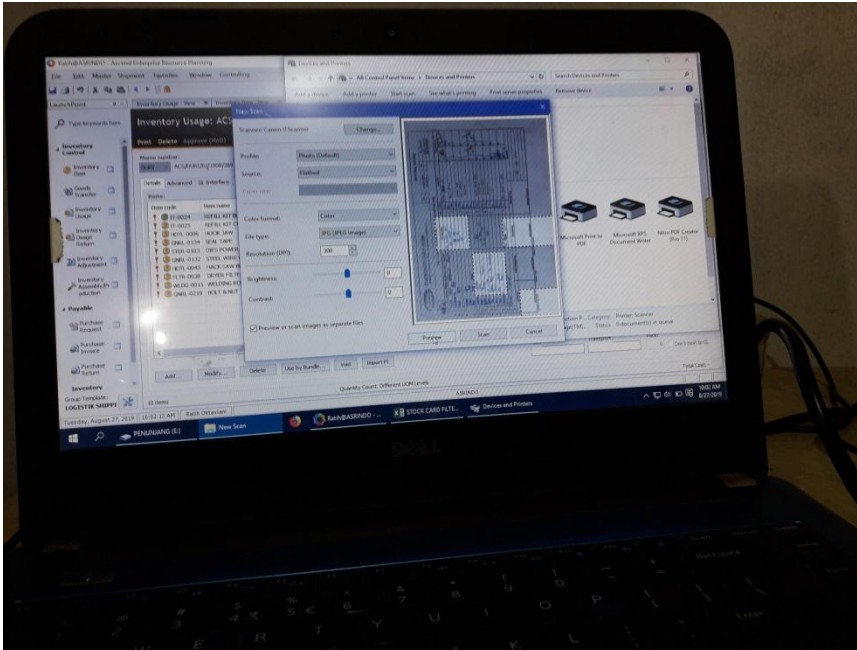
Ratih@ASRINDO - Accurate Enterprise Resource Planning

File Edit Master Shipment Favorites Window Controlling

Devices and Printers

All Control Panel Items > Devices and Printers

Search Devices and Printers

Add a device Add a printer Start scan See what's printing Print server properties Remove device

Inventory Usage: AC

Print Delete Approve (Bulk)

Type keywords here

Inventory Control

Inventory Item

Goods Transfer

Inventory Usage

Inventory Usage Return

Inventory Adjustment

Inventory Assembly/Disassembly

Payable

Purchase Request

Purchase Invoice

Purchase Return

Inventory

Group Template: LOGISTIK SHIPPI

Details Advanced Interface

Item code | Item name
IT-0024 | REFILL KIT
IT-0025 | REFILL KIT
HDTL-0006 | HOOK JAW
GNRL-0134 | SEAL TAPE
STBR-0303 | OBIS POWER
GNRL-0132 | STEEL WIRE
HDTL-0043 | HACK SAW
FLTR-0038 | DRYER FILTER
WLDG-0011 | WELDING RO
GNRL-0219 | BOLT & NUT

New Scan

Scanner: Canon II Scanner Change...

Profile: Photo (Default)

Source: Flatbed

Paper size:

Color format: Color

File type: JPG (JPEG image)

Resolution (DPI): 300

Brightness: 0

Contrast: 0

Preview or scan images as separate files

Preview Scan Cancel

Microsoft Print to PDF

Microsoft XPS Document Writer

Nitro PDF Creator (Pro 7)

Category: Printer; Scanner

Status: 0 document(s) in queue

Add... Modify... Delete Use by Bundle Void Import PI

Quantity Count: Different UOM Levels

ASRINDO

Total Cost

Tuesday, August 27, 2019 10:02:13 AM Ratih Oktavian

PENUNJANG (E:)

New Scan

Ratih@ASRINDO - ...

STOCK CARD FILTE...

Devices and Printers

10:02 AM 8/27/2019

DELL